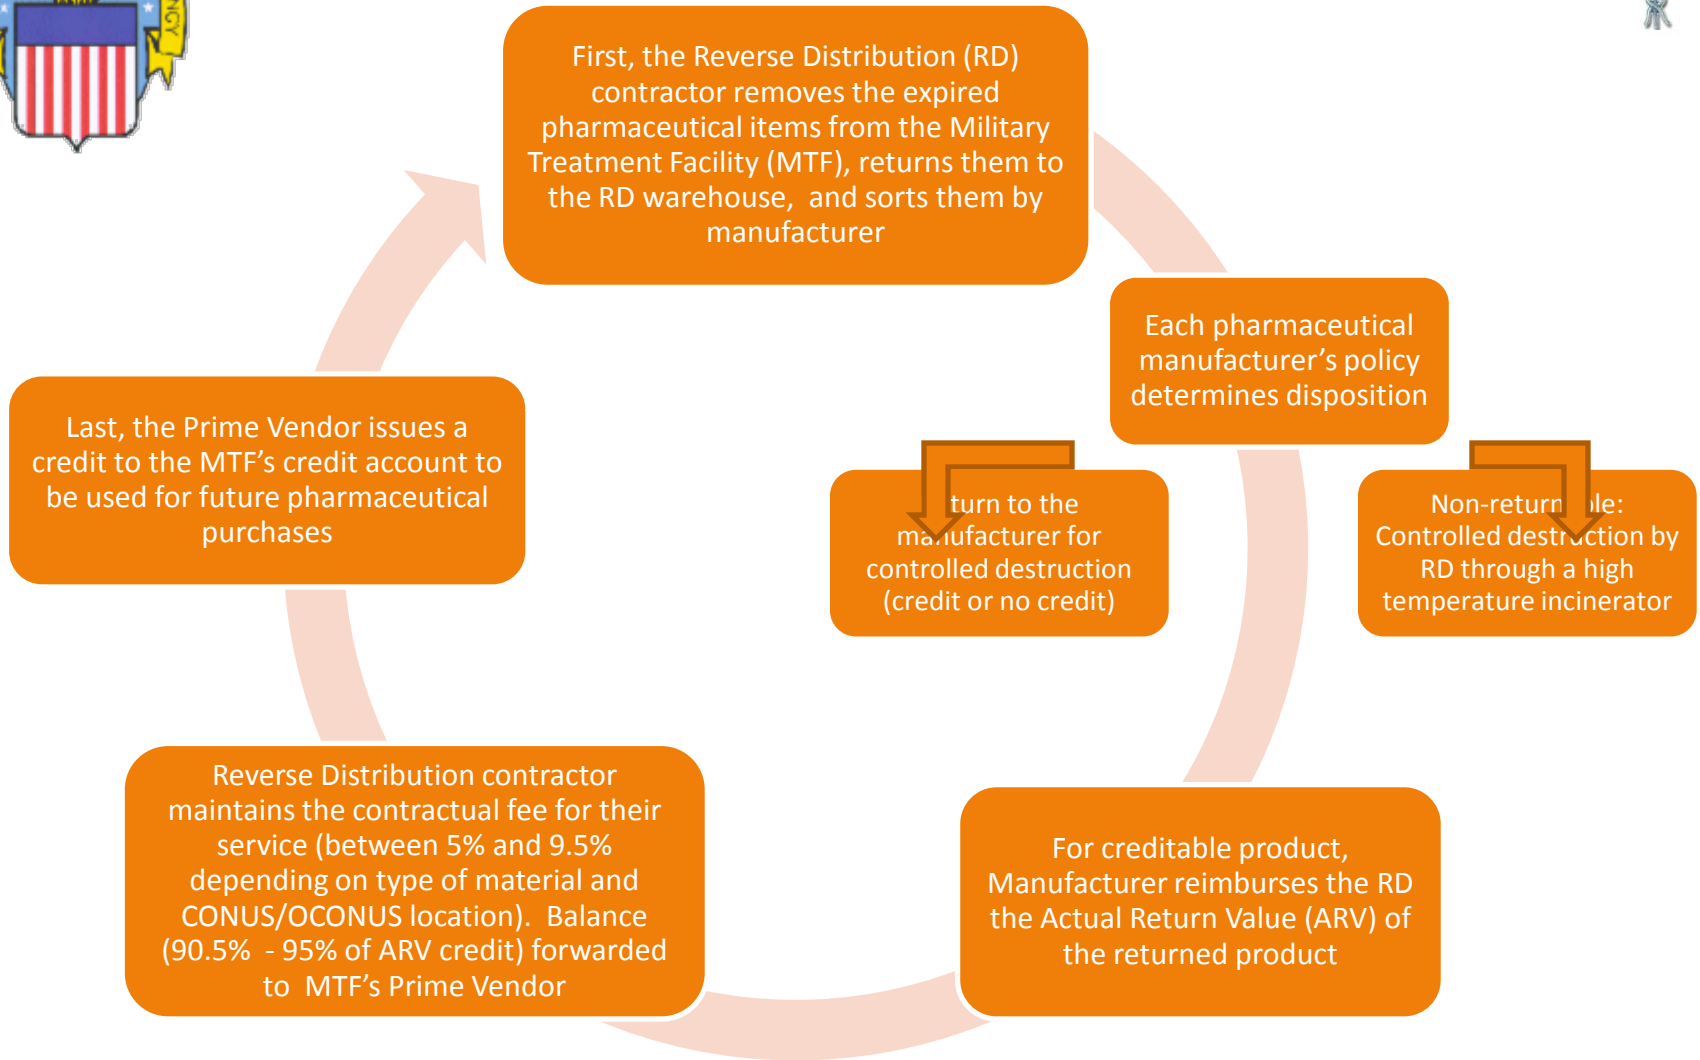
NCY

First, the Reverse Distribution (RD) contractor removes the expired pharmaceutical items from the Military Treatment Facility (MTF), returns them to the RD warehouse, and sorts them by manufacturer

Each pharmaceutical manufacturer's policy determines disposition

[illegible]turn to the ma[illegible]ufacturer for controlled destruction (credit or no credit)

Non-return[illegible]le: Controlled destr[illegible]ction by RD through a high temperature incinerator

For creditable product, Manufacturer reimburses the RD the Actual Return Value (ARV) of the returned product

Reverse Distribution contractor maintains the contractual fee for their service (between 5% and 9.5% depending on type of material and CONUS/OCONUS location). Balance (90.5% - 95% of ARV credit) forwarded to MTF's Prime Vendor

Last, the Prime Vendor issues a credit to the MTF's credit account to be used for future pharmaceutical purchases